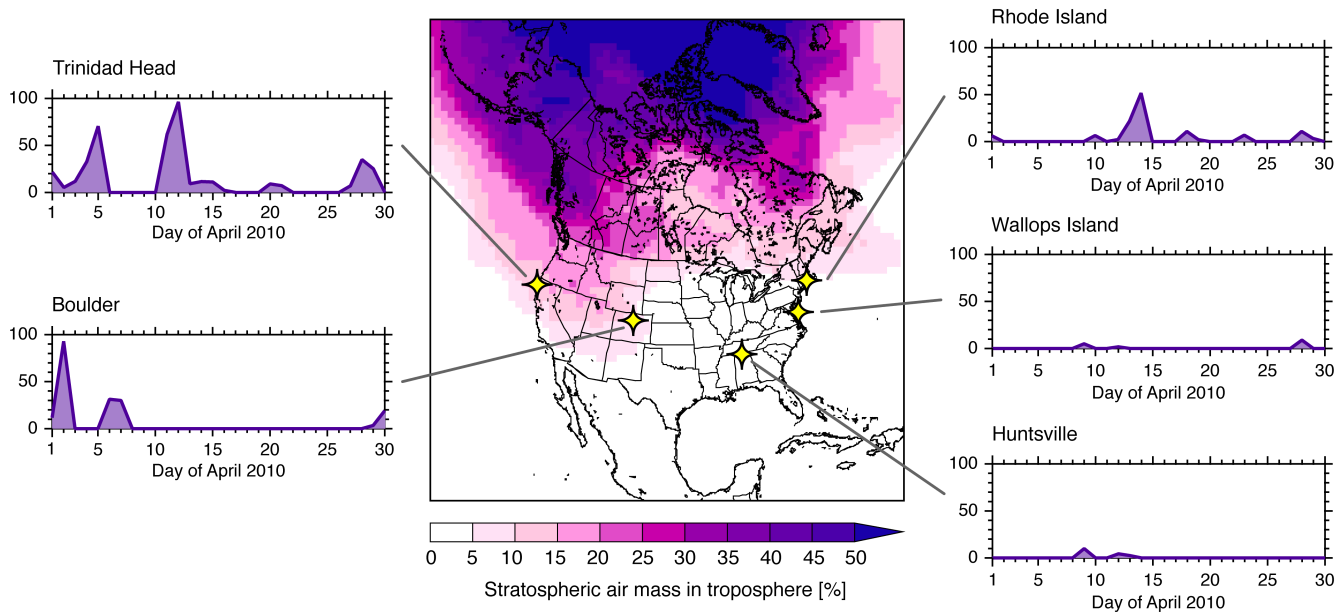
Trinidad Head
100
50
0
1 5 10 15 20 25 30
Day of April 2010

Boulder
100
50
0
1 5 10 15 20 25 30
Day of April 2010

0 5 10 15 20 25 30 35 40 45 50
Stratospheric air mass in troposphere [%]

Rhode Island
100
50
0
1 5 10 15 20 25 30
Day of April 2010

Wallops Island
100
50
0
1 5 10 15 20 25 30
Day of April 2010

Huntsville
100
50
0
1 5 10 15 20 25 30
Day of April 2010